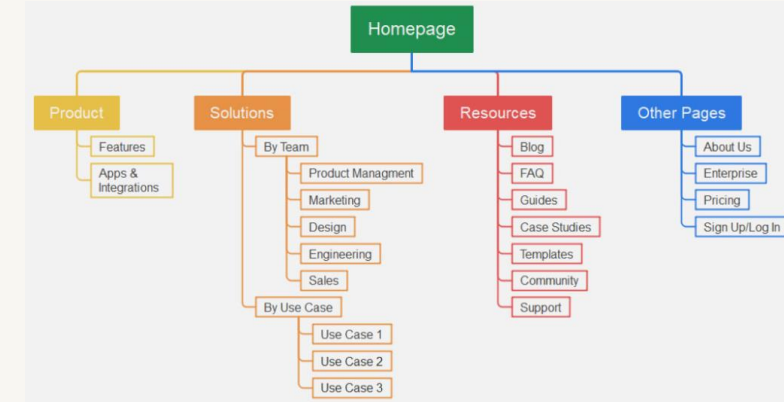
Homepage

Product
Features
Apps & Integrations

Solutions
By Team
Product Managment
Marketing
Design
Engineering
Sales
By Use Case
Use Case 1
Use Case 2
Use Case 3

Resources
Blog
FAQ
Guides
Case Studies
Templates
Community
Support

Other Pages
About Us
Enterprise
Pricing
Sign Up/Log In